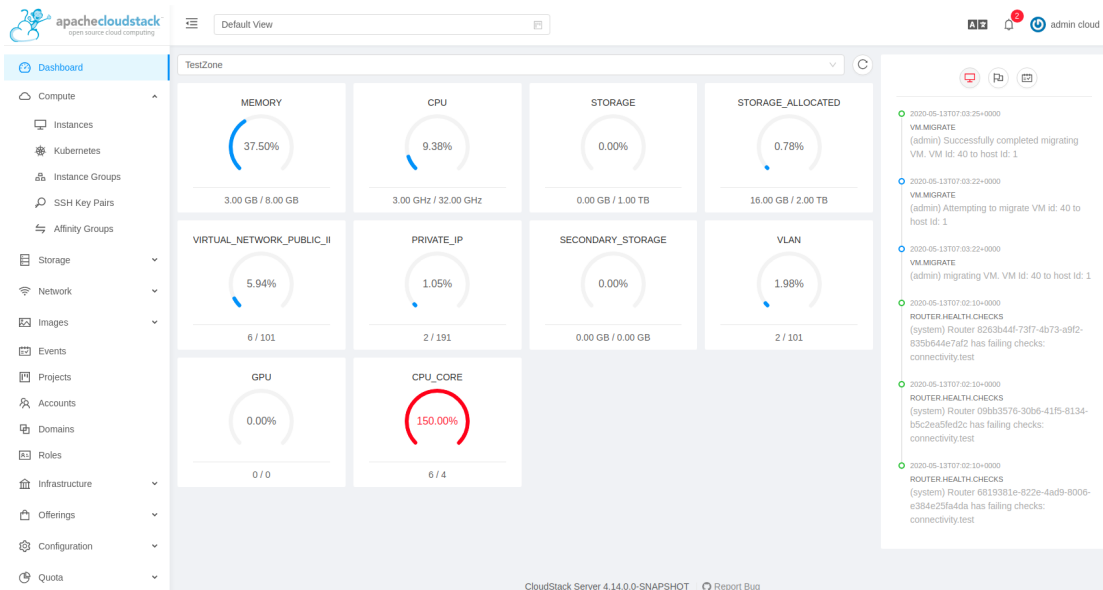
apachecloudstack
open source cloud computing

Default View

2

admin cloud

Dashboard
Compute
Instances
Kubernetes
Instance Groups
SSH Key Pairs
Affinity Groups
Storage
Network
Images
Events
Projects
Accounts
Domains
Roles
Infrastructure
Offerings
Configuration
Quota

TestZone

MEMORY
37.50%
3.00 GB / 8.00 GB

CPU
9.38%
3.00 GHz / 32.00 GHz

STORAGE
0.00%
0.00 GB / 1.00 TB

STORAGE_ALLOCATED
0.78%
16.00 GB / 2.00 TB

VIRTUAL_NETWORK_PUBLIC_II
5.94%
6 / 101

PRIVATE_IP
1.05%
2 / 191

SECONDARY_STORAGE
0.00%
0.00 GB / 0.00 GB

VLAN
1.98%
2 / 101

GPU
0.00%
0 / 0

CPU_CORE
150.00%
6 / 4

2020-05-13T07:03:25+0000
VM.MIGRATE
(admin) Successfully completed migrating VM. VM Id: 40 to host Id: 1

2020-05-13T07:03:22+0000
VM.MIGRATE
(admin) Attempting to migrate VM id: 40 to host Id: 1

2020-05-13T07:03:22+0000
VM.MIGRATE
(admin) migrating VM. VM Id: 40 to host Id: 1

2020-05-13T07:02:10+0000
ROUTER.HEALTH.CHECKS
(system) Router 8263b44f-73f7-4b73-a9f2-835b644e7af2 has failing checks: connectivity.test

2020-05-13T07:02:10+0000
ROUTER.HEALTH.CHECKS
(system) Router 09bb3576-30b6-41f5-8134-b5c2ea5fed2c has failing checks: connectivity.test

2020-05-13T07:02:10+0000
ROUTER.HEALTH.CHECKS
(system) Router 6819381e-822e-4ad9-8006-e384e25fa4da has failing checks: connectivity.test

CloudStack Server 4.14.0.0-SNAPSHOT Report Bug